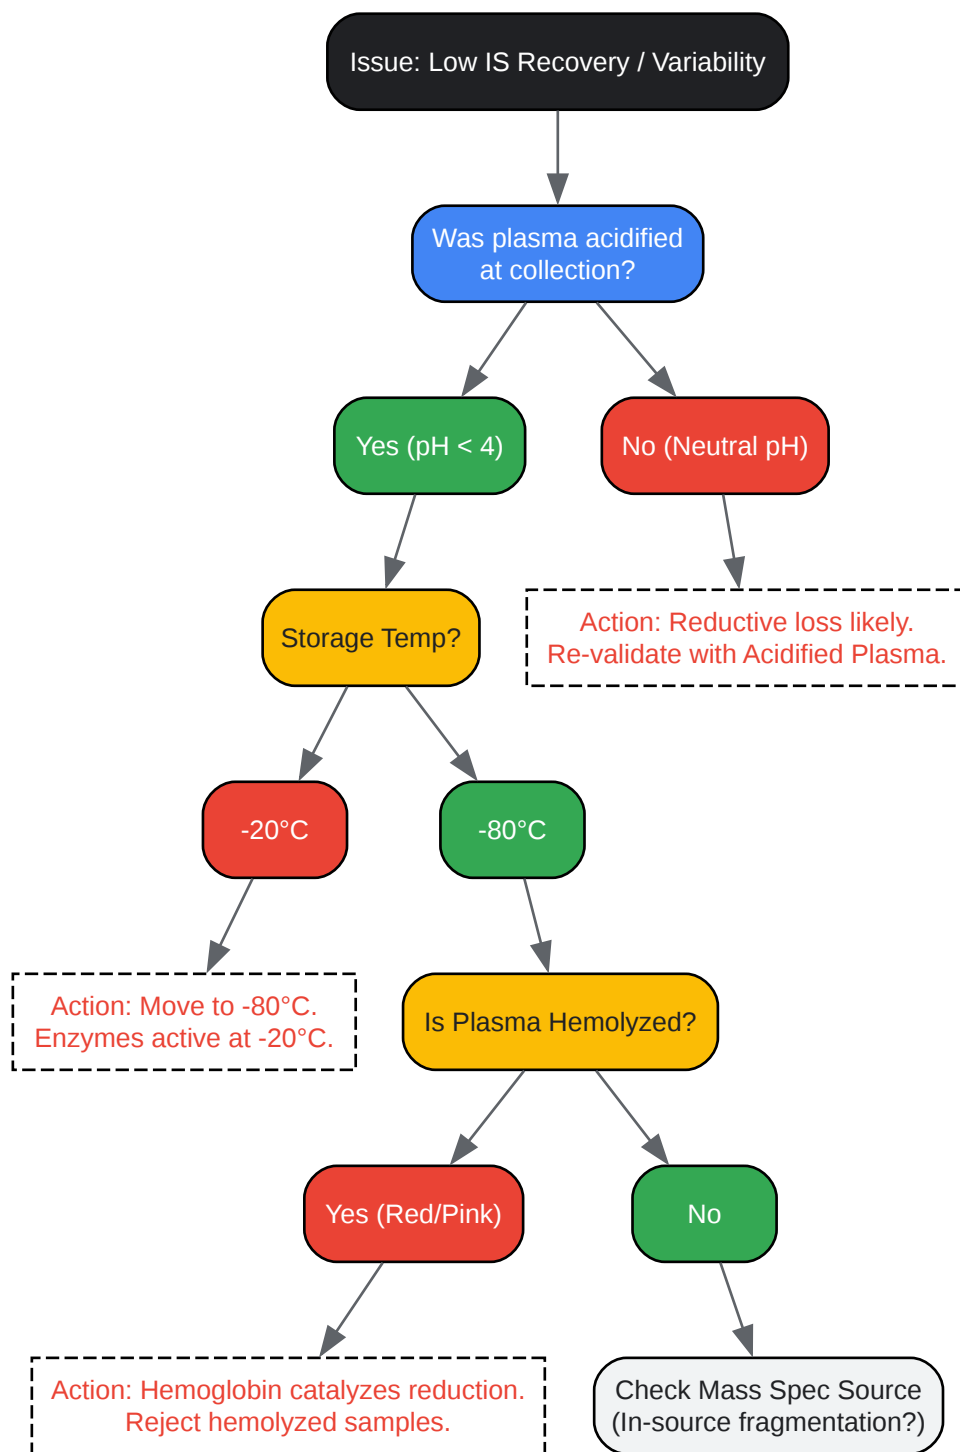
Issue: Low IS Recovery / Variability

Was plasma acidified at collection?

Yes (pH < 4)

No (Neutral pH)

Action: Reductive loss likely. Re-validate with Acidified Plasma.

Storage Temp?

-20°C

-80°C

Action: Move to -80°C. Enzymes active at -20°C.

Is Plasma Hemolyzed?

Yes (Red/Pink)

No

Action: Hemoglobin catalyzes reduction. Reject hemolyzed samples.

Check Mass Spec Source (In-source fragmentation?)